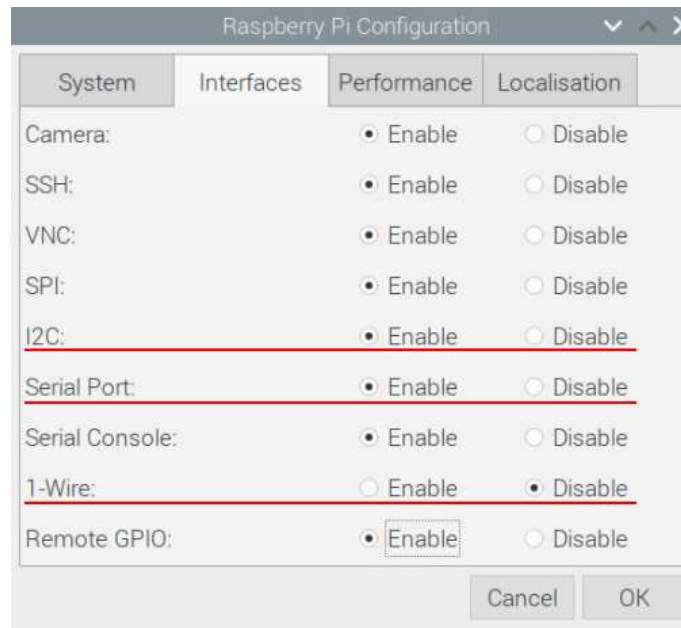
Raspberry Pi Configuration

| System | Interfaces | Performance | Localisation |
|---|---|---|---|

| | | |
|---|---|---|
| Camera: | Enable | Disable |
| SSH: | Enable | Disable |
| VNC: | Enable | Disable |
| SPI: | Enable | Disable |
| I2C: | Enable | Disable |
| Serial Port: | Enable | Disable |
| Serial Console: | Enable | Disable |
| 1-Wire: | Enable | Disable |
| Remote GPIO: | Enable | Disable |

Cancel OK